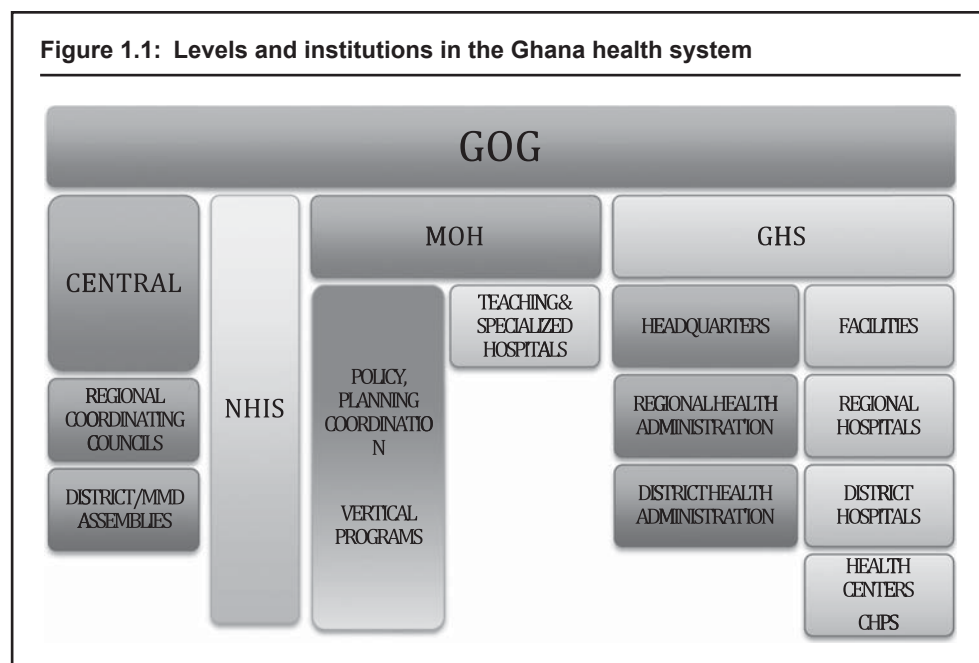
Figure 1.1: Levels and institutions in the Ghana health system

GOG

CENTRAL

REGIONAL COORDINATING COUNCILS

DISTRICT/MMD ASSEMBLIES

NHIS

MOH

POLICY, PLANNING COORDINATIO N

VERTICAL PROGRAMS

TEACHING& SPECIALIZED HOSPITALS

GHS

HEADQUARTERS

REGIONALHEALTH ADMINISTRATION

DISTRICTHEALTH ADMINISTRATION

FACILITIES

REGIONAL HOSPITALS

DISTRICT HOSPITALS

HEALTH CENTERS CHPS